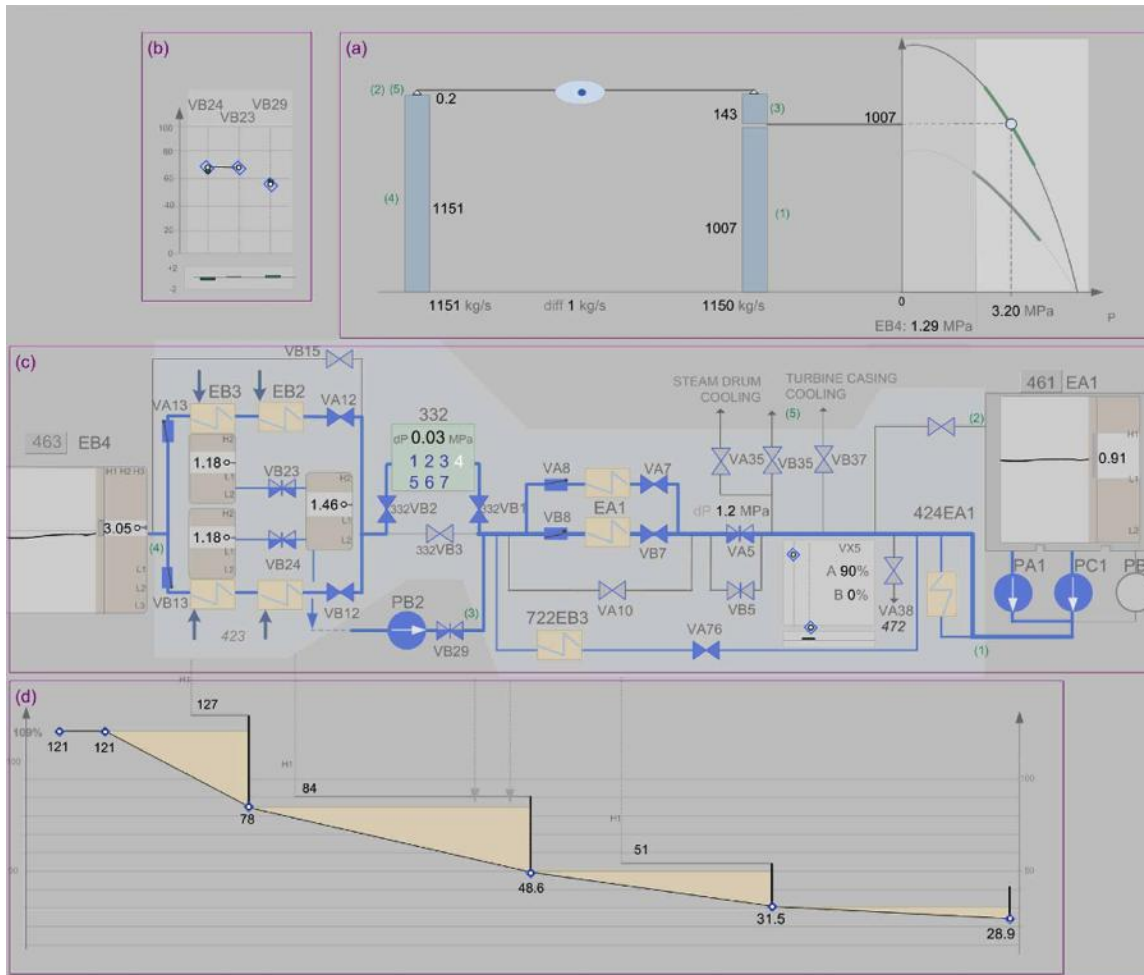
(b)

VB24 VB29
VB23

100
80
60
40
20
0
+2
-2

(a)

(2) (5) 0.2
(4) 1151
143 (3)
1007
1007 (1)
1151 kg/s
diff 1 kg/s
1150 kg/s
0
3.20 MPa
EB4: 1.29 MPa
P

(c)

VB15
VA13 EB3 EB2 VA12
463 EB4
H1 H2 H3
3.05
(4)
H2
1.18
L1
L2
VB23
1.46
H2
L1
L2
H2
1.18
L1
L2
VB24
L1
L2
L3
VB13
VB12
423
332
dP 0.03 MPa
1 2 3 4
5 6 7
332VB2
332VB3
332VB1
PB2
(3)
VB29
VA8 VA7
EA1
VB8 VB7
VA10
722EB3
VA76
STEAM DRUM COOLING
TURBINE CASING COOLING
(5)
VA35 VB35 VB37
dP 1.2 MPa
VA5
VB5
VX5
A 90%
B 0%
VA38
472
(2)
424EA1
461 EA1
0.91
H1
L1
L2
PA1 PC1 PE
(1)

(d)

H2
127
109%
121 121
100
H1
84
78
H1
51
50
48.6
31.5
28.9
100
50